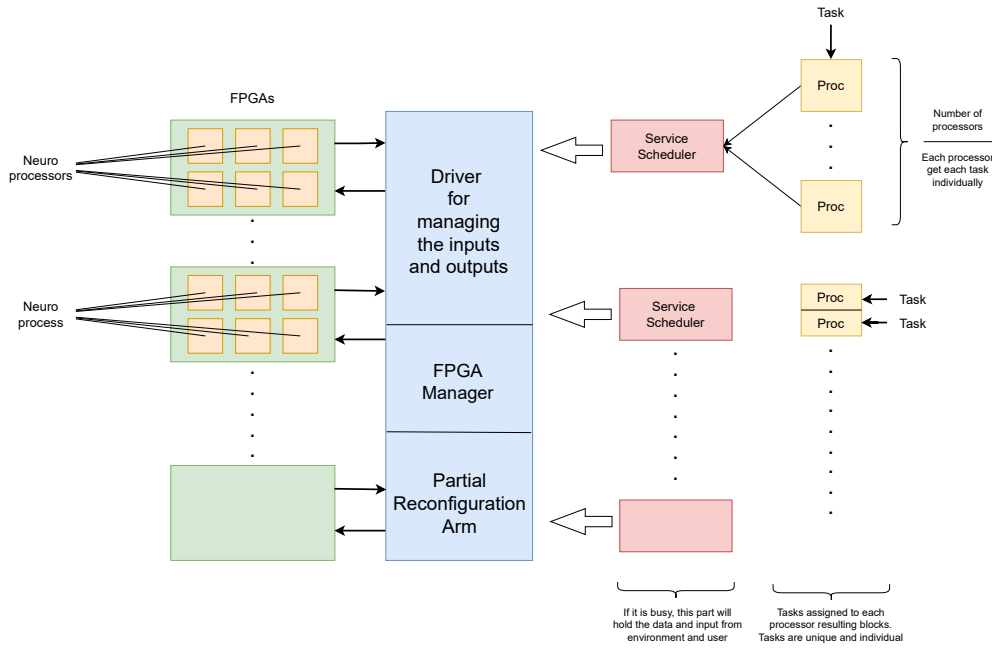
Task

FPGAs

Neuro processors

Neuro process

Driver for managing the inputs and outputs

FPGA Manager

Partial Reconfiguration Arm

Service Scheduler

Service Scheduler

Proc

Proc

Number of processors

Each processor get each task individually

Proc

Proc

Task

Task

If it is busy, this part will hold the data and input from environment and user

Tasks assigned to each processor resulting blocks. Tasks are unique and individual